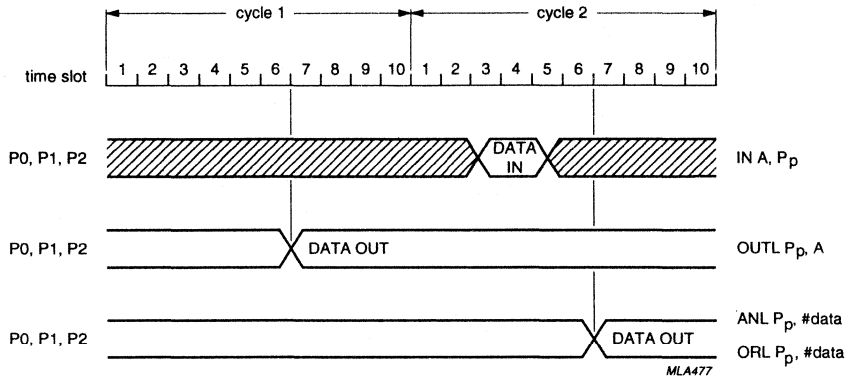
cycle 1

cycle 2

time slot 1 2 3 4 5 6 7 8 9 10 1 2 3 4 5 6 7 8 9 10

P0, P1, P2

DATA IN

IN A, $P_p$

P0, P1, P2

DATA OUT

OUTL $P_p$, A

P0, P1, P2

DATA OUT

ANL $P_p$, #data

ORL $P_p$, #data

MLA477